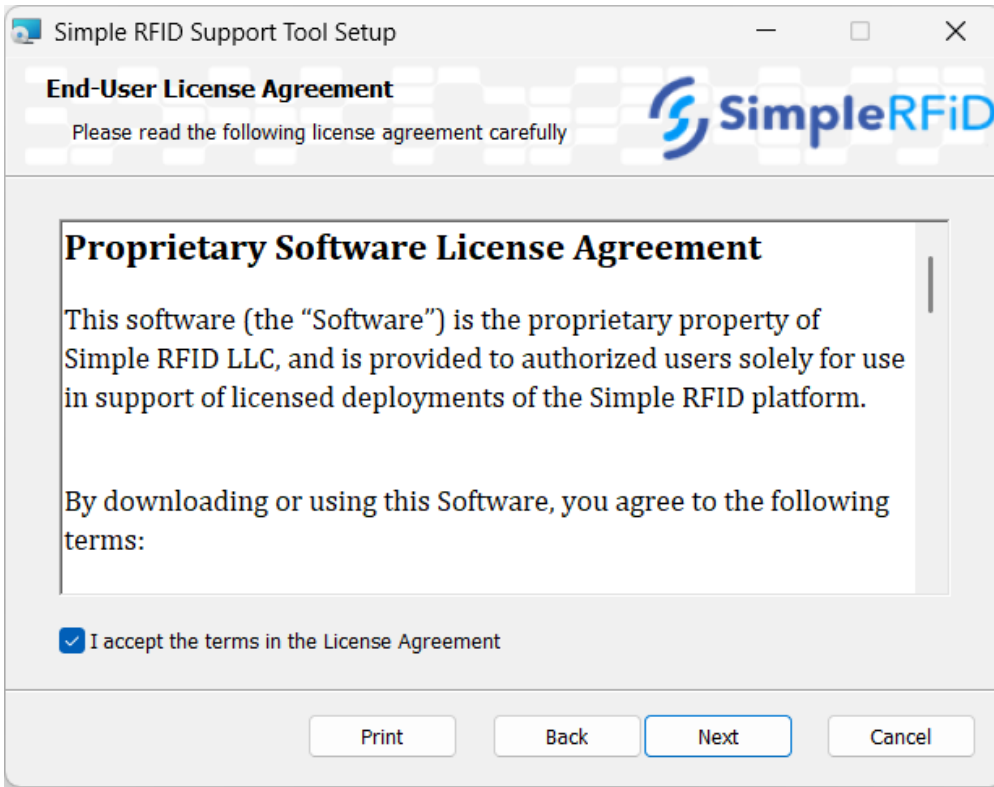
Simple RFID Support Tool Setup

End-User License Agreement

Please read the following license agreement carefully

SimpleRFiD

Proprietary Software License Agreement

This software (the “Software”) is the proprietary property of Simple RFID LLC, and is provided to authorized users solely for use in support of licensed deployments of the Simple RFID platform.

By downloading or using this Software, you agree to the following terms:

I accept the terms in the License Agreement

Print Back Next Cancel